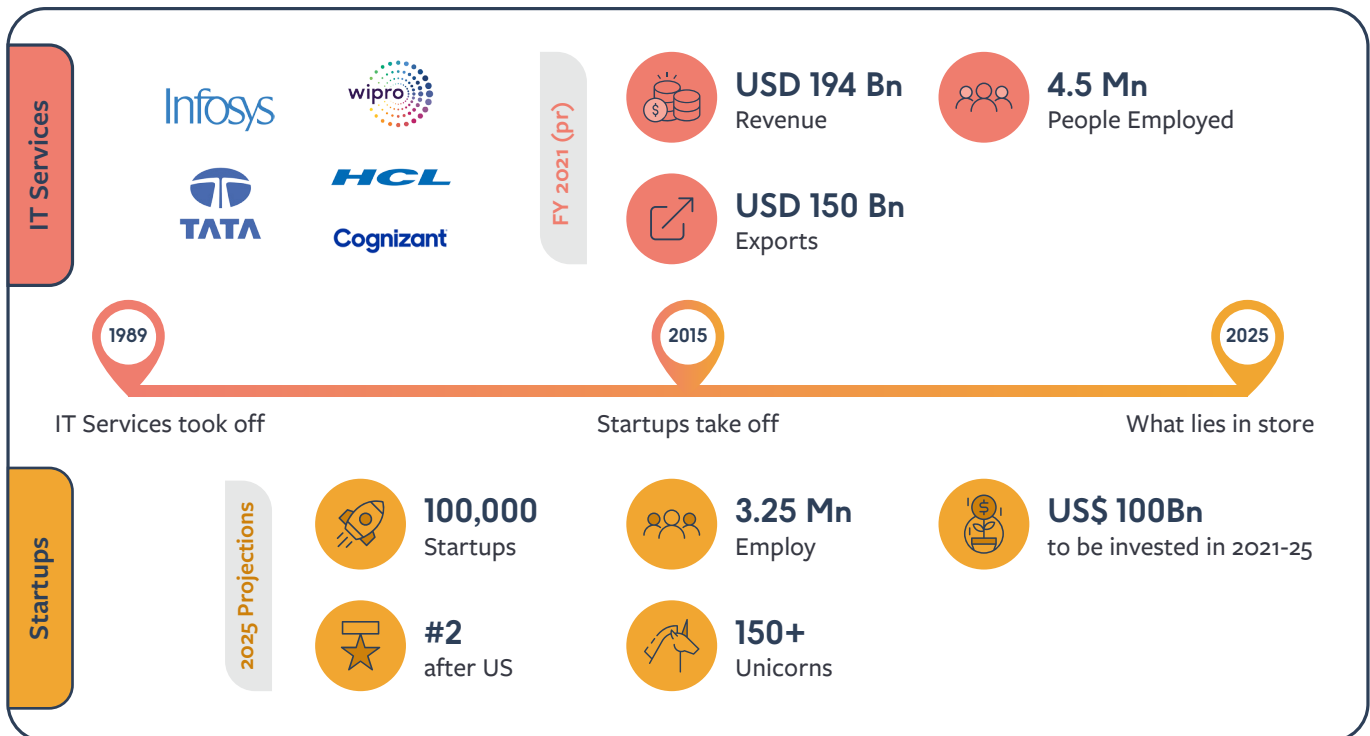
IT Services

Infosys
wipro
TATA
HCL
Cognizant

FY 2021 (pr)

USD 194 Bn
Revenue

4.5 Mn
People Employed

USD 150 Bn
Exports

1989
2015
2025

IT Services took off
Startups take off
What lies in store

Startups

2025 Projections

100,000
Startups

3.25 Mn
Employ

US$ 100Bn
to be invested in 2021-25

#2
after US

150+
Unicorns